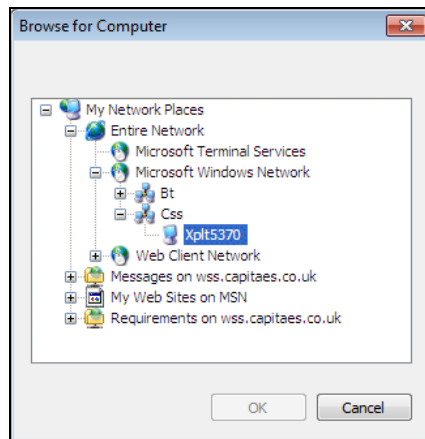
Browse for Computer

My Network Places
Entire Network
Microsoft Terminal Services
Microsoft Windows Network
Bt
Css
Xplt5370
Web Client Network
Messages on wss.capitaes.co.uk
My Web Sites on MSN
Requirements on wss.capitaes.co.uk

OK
Cancel